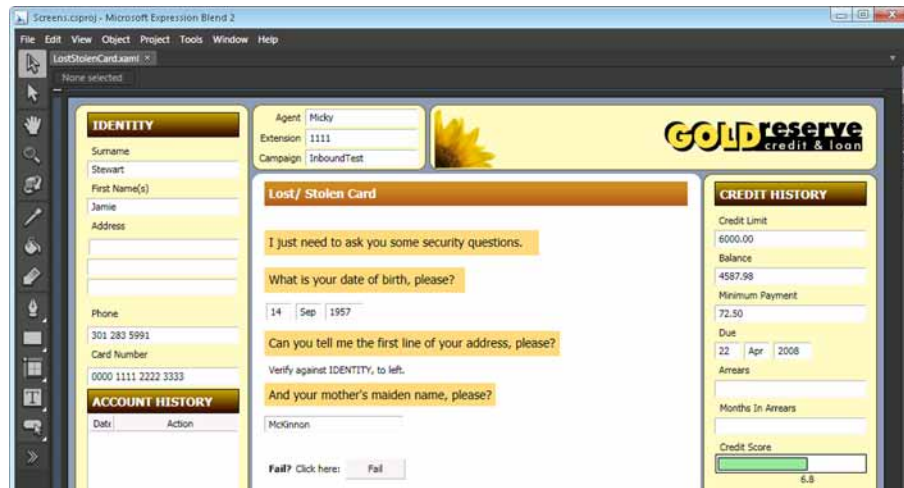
Screens.csproj - Microsoft Expression Blend 2

File Edit View Object Project Tools Window Help

LostStolenCard.xaml ×

None selected

IDENTITY

Surname

Stewart

First Name(s)

Jamie

Address

Phone

301 283 5991

Card Number

0000 1111 2222 3333

ACCOUNT HISTORY

| Date | Action |
|---|---|

Agent Micky

Extension 1111

Campaign InboundTest

GOLD reserve credit & loan

Lost/ Stolen Card

I just need to ask you some security questions.

What is your date of birth, please?

14 Sep 1957

Can you tell me the first line of your address, please?

Verify against IDENTITY, to left.

And your mother's maiden name, please?

McKinnon

Fail? Click here: Fail

CREDIT HISTORY

Credit Limit

6000.00

Balance

4587.98

Minimum Payment

72.50

Due

22 Apr 2008

Arrears

Months In Arrears

Credit Score

6.8